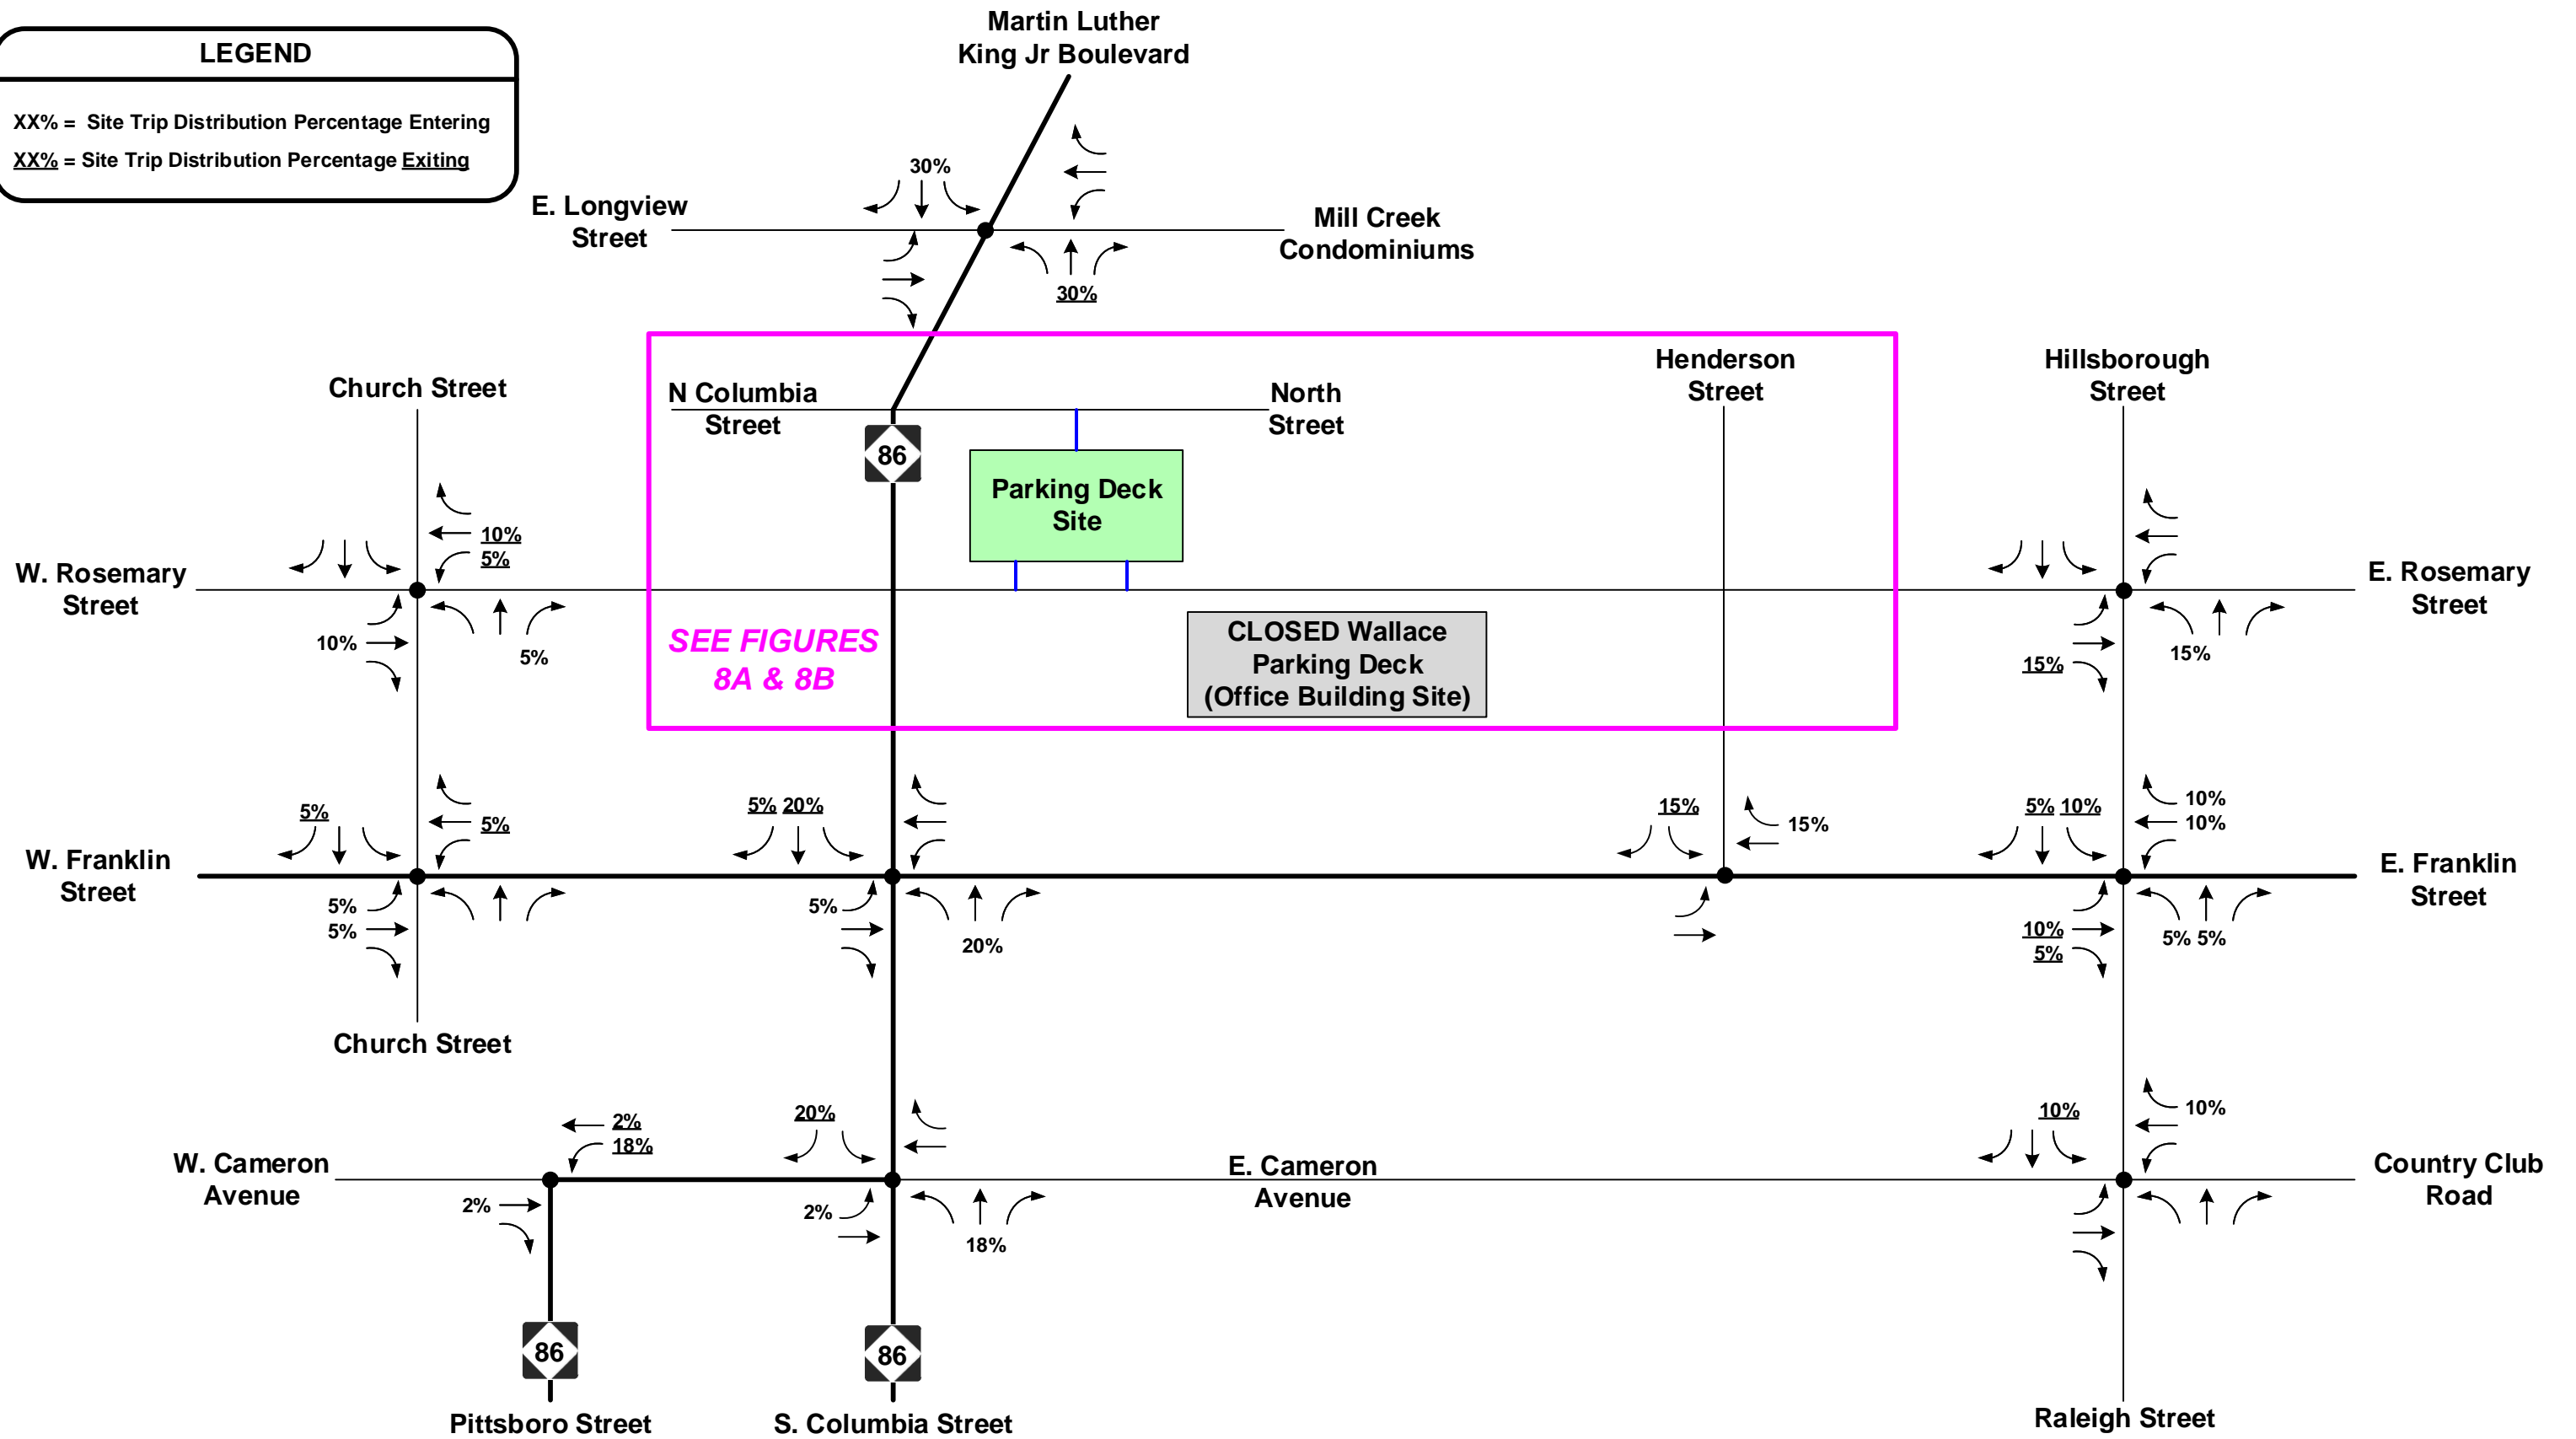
LEGEND

XX% = Site Trip Distribution Percentage Entering
XX% = Site Trip Distribution Percentage Exiting

Martin Luther King Jr Boulevard

30%

E. Longview Street

Mill Creek Condominiums

30%

Church Street

N Columbia Street

86

North Street

Henderson Street

Hillsborough Street

Parking Deck Site

10%
5%

W. Rosemary Street

10%

5%

E. Rosemary Street

15%

15%

SEE FIGURES 8A & 8B

CLOSED Wallace Parking Deck (Office Building Site)

5%
5%

5% 20%

15%

15%

5% 10%

10%
10%

W. Franklin Street

5%
5%

5%

20%

E. Franklin Street

10%
5%

5% 5%

Church Street

2%
18%

20%

10%

10%

W. Cameron Avenue

2%

2%

18%

E. Cameron Avenue

Country Club Road

86

86

Pittsboro Street

S. Columbia Street

Raleigh Street